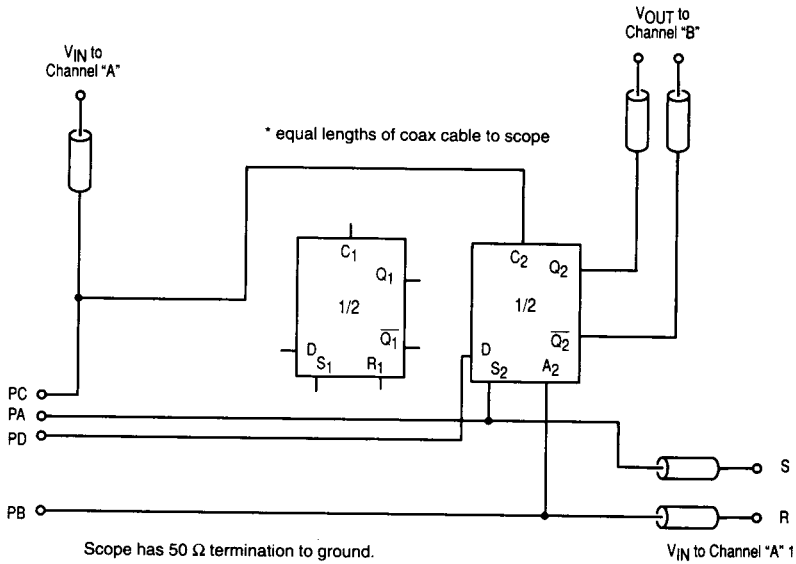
$V_{IN}$ to Channel "A"

$V_{OUT}$ to Channel "B"

* equal lengths of coax cable to scope

$C_1$
$Q_1$
1/2
$\overline{Q_1}$
D $S_1$ $R_1$

$C_2$
$Q_2$
1/2
$\overline{Q_2}$
D $S_2$ $A_2$

PC
PA
PD
PB

S
R

Scope has 50 Ω termination to ground.

$V_{IN}$ to Channel "A" 1